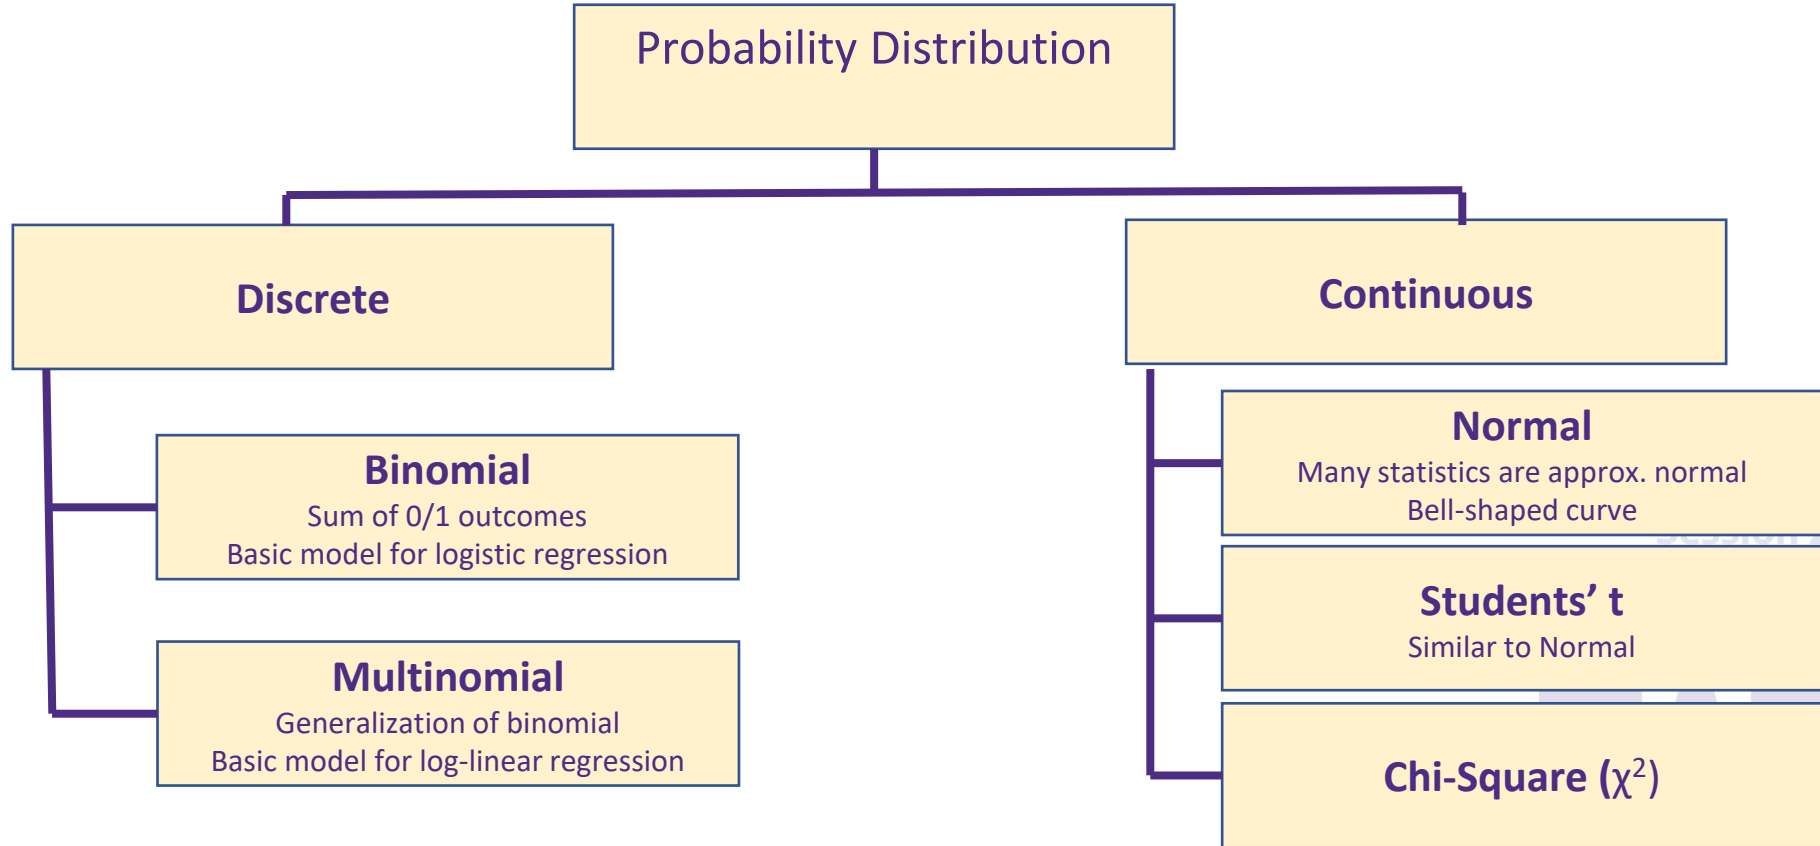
Probability Distribution

Discrete

Continuous

Binomial
Sum of 0/1 outcomes
Basic model for logistic regression

Multinomial
Generalization of binomial
Basic model for log-linear regression

Normal
Many statistics are approx. normal
Bell-shaped curve

Students’ t
Similar to Normal

Chi-Square ($\chi^2$)